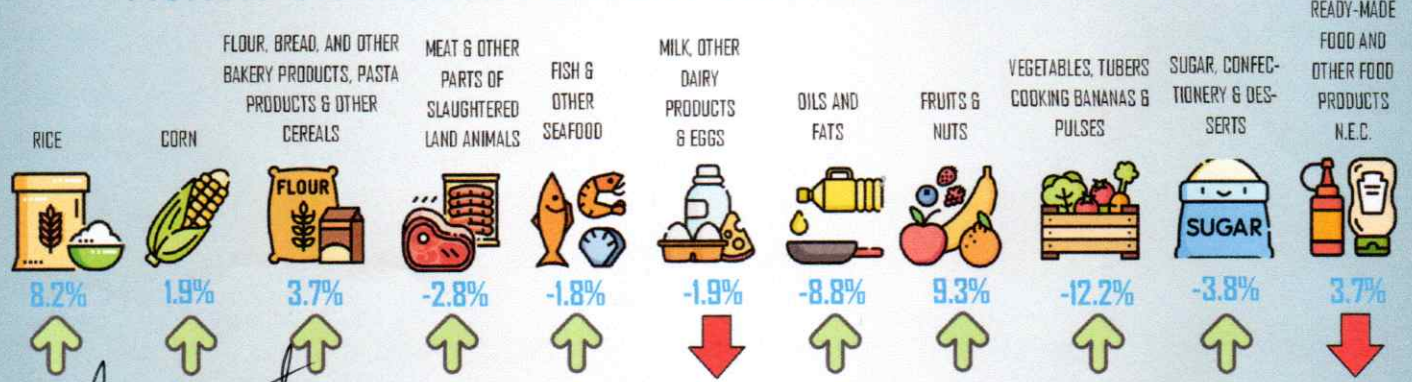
RICE
FLOUR
8.2%

CORN
1.9%

FLOUR, BREAD, AND OTHER BAKERY PRODUCTS, PASTA PRODUCTS & OTHER CEREALS
3.7%

MEAT & OTHER PARTS OF SLAUGHTERED LAND ANIMALS
-2.8%

FISH & OTHER SEAFOOD
-1.8%

MILK, OTHER DAIRY PRODUCTS & EGGS
-1.9%

OILS AND FATS
-8.8%

FRUITS & NUTS
9.3%

VEGETABLES, TUBERS COOKING BANANAS & PULSES
-12.2%

SUGAR, CONFECTIONERY & DESSERTS
SUGAR
-3.8%

READY-MADE FOOD AND OTHER FOOD PRODUCTS N.E.C.
3.7%